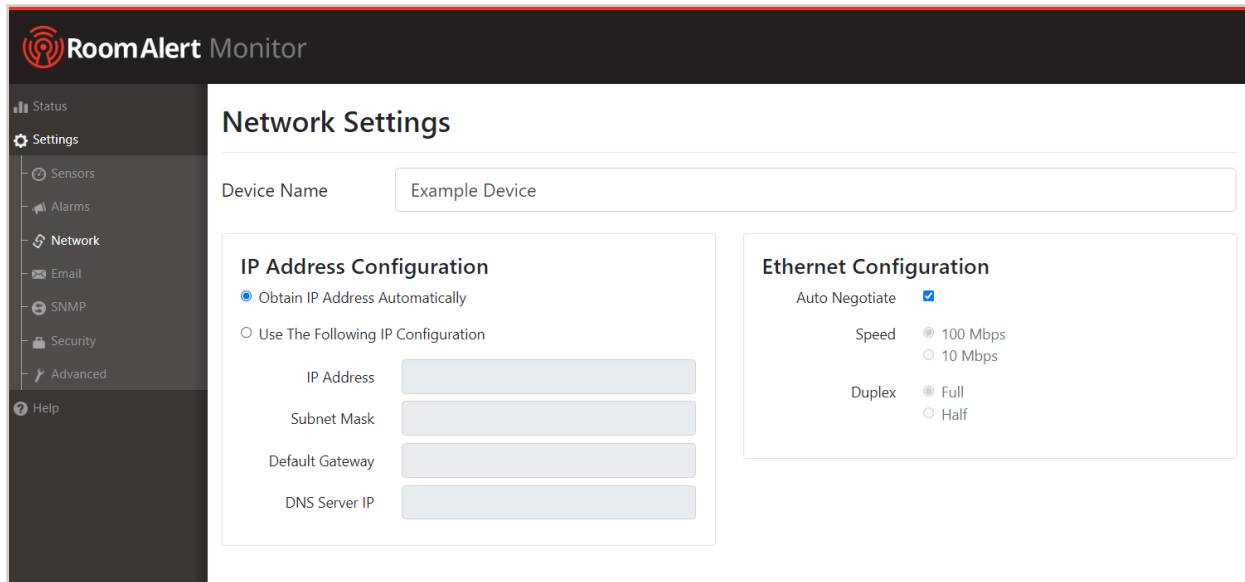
RoomAlert Monitor

Status
Settings
Sensors
Alarms
Network
Email
SNMP
Security
Advanced
Help

Network Settings

Device Name
Example Device

IP Address Configuration
Obtain IP Address Automatically
Use The Following IP Configuration
IP Address
Subnet Mask
Default Gateway
DNS Server IP

Ethernet Configuration
Auto Negotiate
Speed
100 Mbps
10 Mbps
Duplex
Full
Half